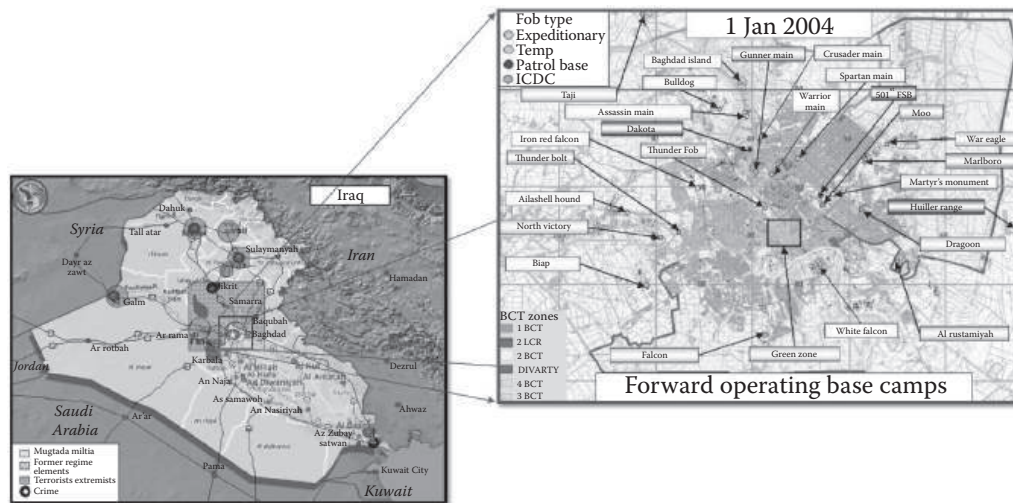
Iraq

Syria

Dahuk

Tall atar

Sulaymanyah

Dayr az zawt

Galm

Iran

Hamadan

Tikrit

Samarra

Baqubah

Baghdad

Ar rama

Ar rotbah

Jordan

Karbala

An Najaf

Dezful

As samawah

An Nasiriyah

Saudi Arabia

Ar'ar

Ahwaz

Az Zubayr satwan

Pama

Kuwait City

Kuwait

Mugtada miltia

Former regime elements

Terrorists extremists

Crime

Fob type

Expeditionary

Temp

Patrol base

ICDC

1 Jan 2004

Baghdad island

Gunner main

Crusader main

Bulldog

Spartan main

Taji

Warrior main

Assassin main

501 FSB

Dakota

Moo

Iron red falcon

War eagle

Thunder Fob

Thunder bolt

Marlboro

Martyr's monument

Ailashell hound

Huiller range

North victory

Dragoon

Biap

BCT zones

1 BCT

2 LCR

2 BCT

DIVARTY

4 BCT

3 BCT

White falcon

Al rustamiyah

Falcon

Green zone

Forward operating base camps